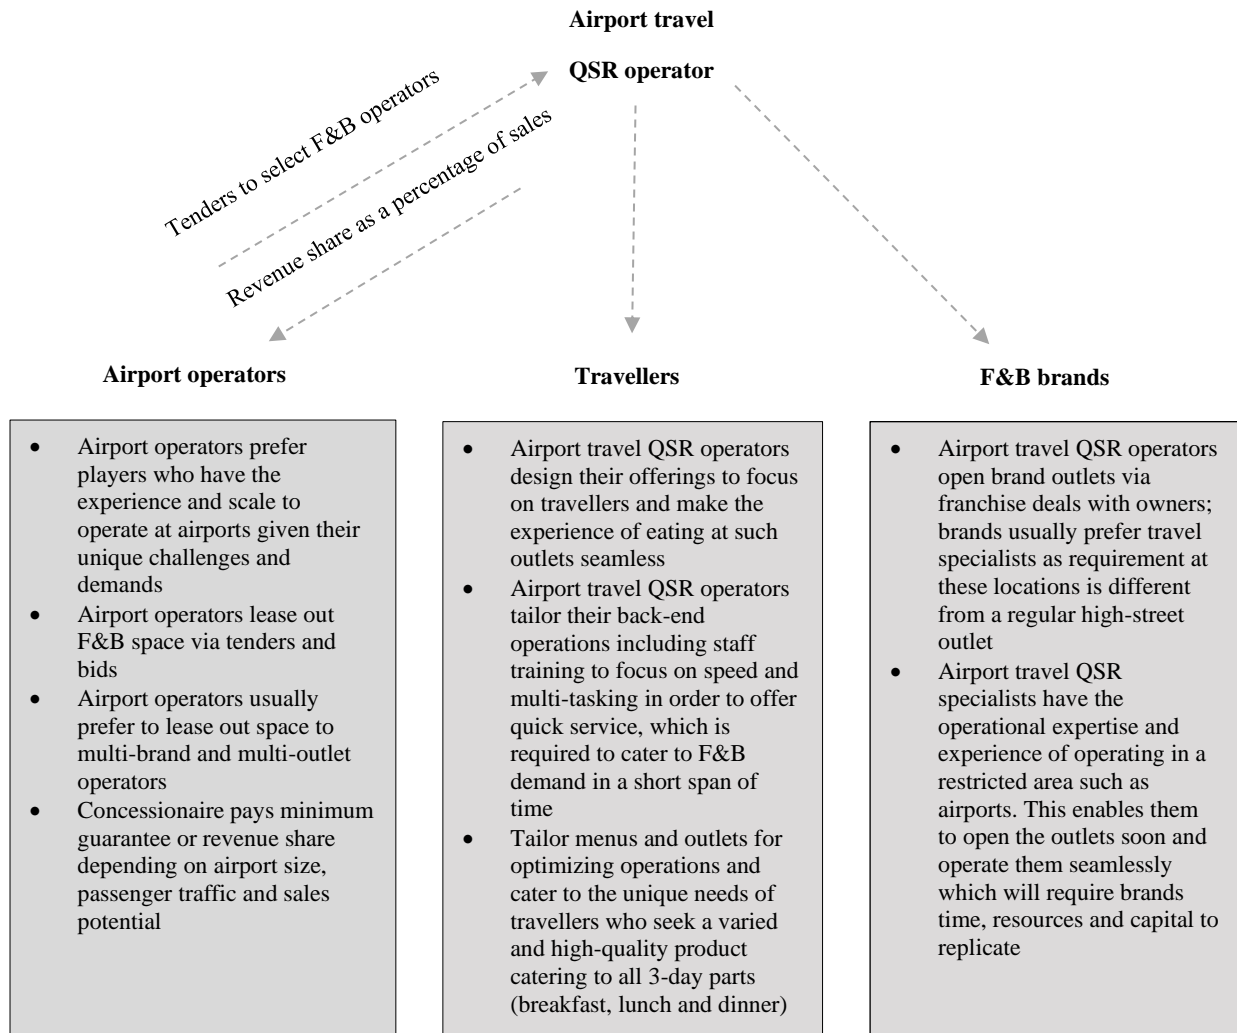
**Airport travel**

**QSR operator**

Tenders to select F&B operators

Revenue share as a percentage of sales

**Airport operators**

**Travellers**

**F&B brands**

- Airport operators prefer players who have the experience and scale to operate at airports given their unique challenges and demands
- Airport operators lease out F&B space via tenders and bids
- Airport operators usually prefer to lease out space to multi-brand and multi-outlet operators
- Concessionaire pays minimum guarantee or revenue share depending on airport size, passenger traffic and sales potential

- Airport travel QSR operators design their offerings to focus on travellers and make the experience of eating at such outlets seamless
- Airport travel QSR operators tailor their back-end operations including staff training to focus on speed and multi-tasking in order to offer quick service, which is required to cater to F&B demand in a short span of time
- Tailor menus and outlets for optimizing operations and cater to the unique needs of travellers who seek a varied and high-quality product catering to all 3-day parts (breakfast, lunch and dinner)

- Airport travel QSR operators open brand outlets via franchise deals with owners; brands usually prefer travel specialists as requirement at these locations is different from a regular high-street outlet
- Airport travel QSR specialists have the operational expertise and experience of operating in a restricted area such as airports. This enables them to open the outlets soon and operate them seamlessly which will require brands time, resources and capital to replicate